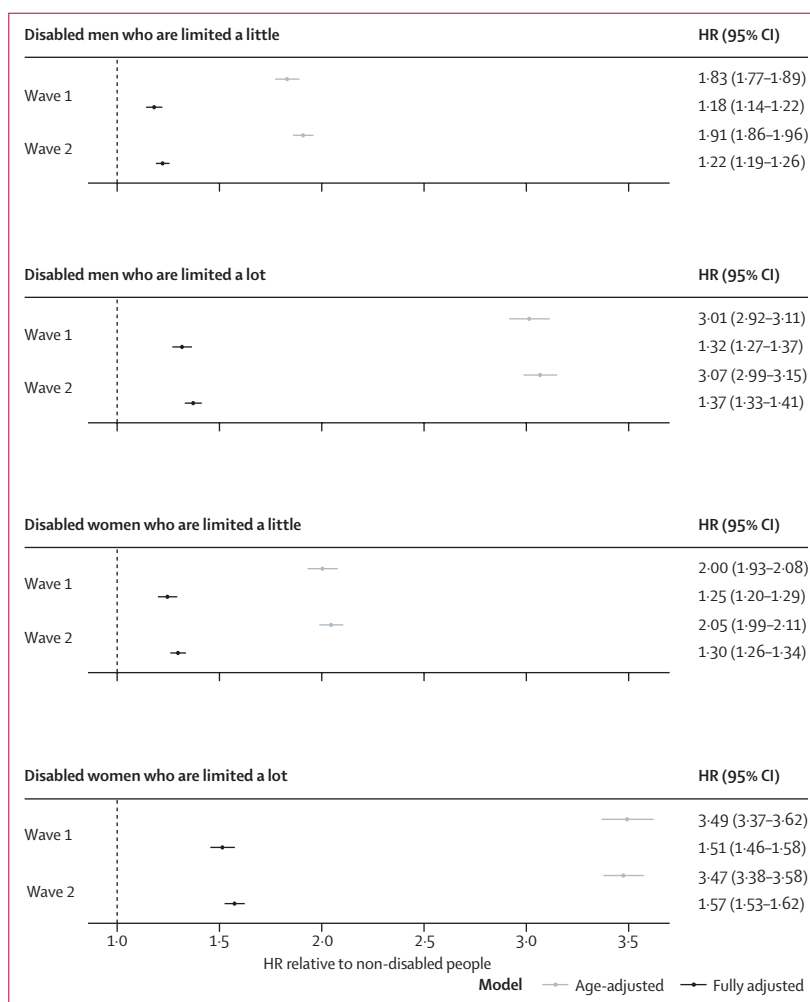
Disabled men who are limited a little

HR (95% CI)

Wave 1

Wave 2

1·83 (1·77–1·89)
1·18 (1·14–1·22)
1·91 (1·86–1·96)
1·22 (1·19–1·26)

Disabled men who are limited a lot

HR (95% CI)

Wave 1

Wave 2

3·01 (2·92–3·11)
1·32 (1·27–1·37)
3·07 (2·99–3·15)
1·37 (1·33–1·41)

Disabled women who are limited a little

HR (95% CI)

Wave 1

Wave 2

2·00 (1·93–2·08)
1·25 (1·20–1·29)
2·05 (1·99–2·11)
1·30 (1·26–1·34)

Disabled women who are limited a lot

HR (95% CI)

Wave 1

Wave 2

3·49 (3·37–3·62)
1·51 (1·46–1·58)
3·47 (3·38–3·58)
1·57 (1·53–1·62)

1·0 1·5 2·0 2·5 3·0 3·5

HR relative to non-disabled people

Model Age-adjusted Fully adjusted